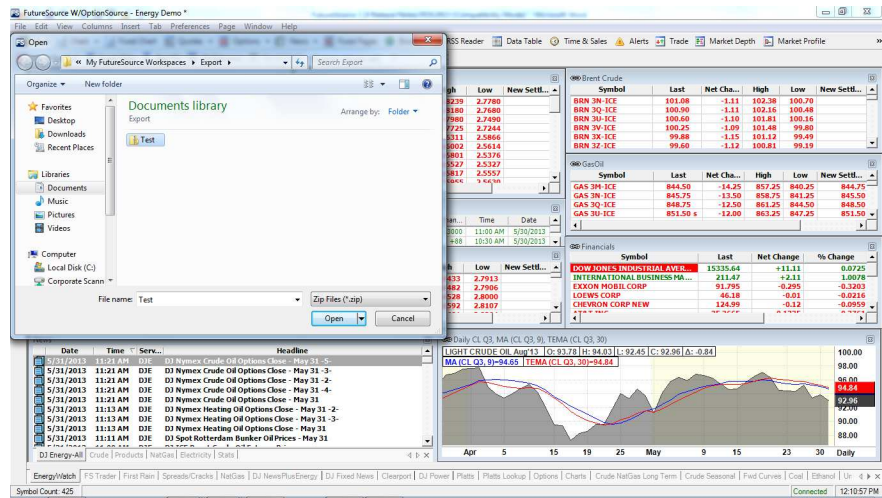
FutureSource W/OptionSource - Energy Demo *

File Edit View Columns Insert Tab Preferences Page Window Help

Open

My FutureSource Workspaces ▸ Export ▸

Search Export

Organize ▾ New folder

Favorites
Desktop
Downloads
Recent Places

Libraries
Documents
Music
Pictures
Videos

Computer
Local Disk (C:)
Corporate Scann

Documents library
Export

Arrange by: Folder ▾

Test

File name: Test

Zip Files (*.zip)

Open

Cancel

RSS Reader | Data Table | Time & Sales | Alerts | Trade | Market Depth | Market Profile

| gh | Low | New Settl... |
|---|---|---|
| 239 | 2.7780 | |
| 180 | 2.7680 | |
| 980 | 2.7490 | |
| 725 | 2.7244 | |
| 311 | 2.5866 | |
| 802 | 2.5614 | |
| 801 | 2.5376 | |
| 527 | 2.5327 | |
| 817 | 2.5557 | |

Brent Crude

| Symbol | Last | Net Cha... | High | Low | New Settl... |
|---|---|---|---|---|---|
| BRN 3N-ICE | 101.08 | -1.11 | 102.38 | 100.70 | |
| BRN 3Q-ICE | 100.90 | -1.11 | 102.16 | 100.48 | |
| BRN 3U-ICE | 100.60 | -1.10 | 101.81 | 100.16 | |
| BRN 3V-ICE | 100.25 | -1.09 | 101.48 | 99.80 | |
| BRN 3X-ICE | 99.88 | -1.15 | 101.12 | 99.49 | |
| BRN 3Z-ICE | 99.60 | -1.12 | 100.81 | 99.19 | |

GasOil

| Symbol | Last | Net Cha... | High | Low | New Settl... |
|---|---|---|---|---|---|
| GAS 3M-ICE | 844.50 | -14.25 | 857.25 | 840.25 | 844.75 |
| GAS 3N-ICE | 845.75 | -13.50 | 858.75 | 841.25 | 845.50 |
| GAS 3Q-ICE | 848.75 | -12.50 | 861.25 | 844.50 | 848.50 |
| GAS 3U-ICE | 851.50 s | -12.00 | 863.25 | 847.25 | 851.50 |

| an... | Time | Date |
|---|---|---|
| 000 | 11:00 AM | 5/30/2013 |
| +88 | 10:30 AM | 5/30/2013 |

| gh | Low | New Settl... |
|---|---|---|
| 433 | 2.7913 | |
| 482 | 2.7906 | |
| 528 | 2.8000 | |
| 592 | 2.8107 | |

Financials

| Symbol | Last | Net Change | % Change |
|---|---|---|---|
| DOW JONES INDUSTRIAL AVER... | 15335.64 | +11.11 | 0.0725 |
| INTERNATIONAL BUSINESS MA... | 211.47 | +2.11 | 1.0078 |
| EXXON MOBIL CORP | 91.795 | -0.295 | -0.3203 |
| LOEWS CORP | 46.18 | -0.01 | -0.0216 |
| CHEVRON CORP NEW | 124.99 | -0.12 | -0.0959 |

| Date | Time | Serv... | Headline |
|---|---|---|---|
| 5/31/2013 | 11:21 AM | DJE | DJ Nymex Crude Oil Options Close - May 31 -5- |
| 5/31/2013 | 11:21 AM | DJE | DJ Nymex Crude Oil Options Close - May 31 -3- |
| 5/31/2013 | 11:21 AM | DJE | DJ Nymex Crude Oil Options Close - May 31 -2- |
| 5/31/2013 | 11:21 AM | DJE | DJ Nymex Crude Oil Options Close - May 31 -4- |
| 5/31/2013 | 11:21 AM | DJE | DJ Nymex Crude Oil Options Close - May 31 |
| 5/31/2013 | 11:13 AM | DJE | DJ Nymex Heating Oil Options Close - May 31 -2- |
| 5/31/2013 | 11:13 AM | DJE | DJ Nymex Heating Oil Options Close - May 31 -3- |
| 5/31/2013 | 11:13 AM | DJE | DJ Nymex Heating Oil Options Close - May 31 |
| 5/31/2013 | 11:11 AM | DJE | DJ Spot Rotterdam Bunker Oil Prices - May 31 |

DJ Energy-All | Crude | Products | NatGas | Electricity | Stats

Daily CL Q3, MA (CL Q3, 9), TEMA (CL Q3, 30)

LIGHT CRUDE OIL Aug'13 O: 93.78 H: 94.03 L: 92.45 C: 92.96 Δ: -0.84

MA (CL Q3, 9)=94.65 TEMA (CL Q3, 30)=94.84

100.00
98.00
96.00
94.84
92.96
90.00
88.00

Apr 5 15 25 May 9 15 23 30 Daily

EnergyWatch | FS Trader | First Rain | Spreads/Cracks | NatGas | DJ NewsPlusEnergy | DJ Fixed News | Clearport | DJ Power | Platts | Platts Lookup | Options | Charts | Crude NatGas Long Term | Crude Seasonal | Fwd Curves | Coal | Ethanol | Ur

Symbol Count: 425

Connected 12:10:57 PM